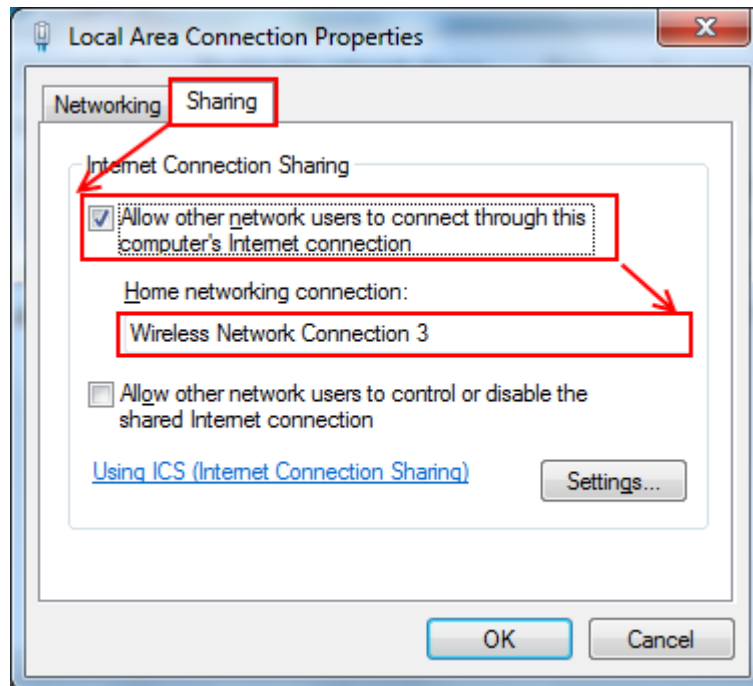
Local Area Connection Properties

Networking Sharing

Internet Connection Sharing

Allow other network users to connect through this computer's Internet connection

Home networking connection:

Wireless Network Connection 3

Allow other network users to control or disable the shared Internet connection

Using ICS (Internet Connection Sharing)

Settings...

OK

Cancel